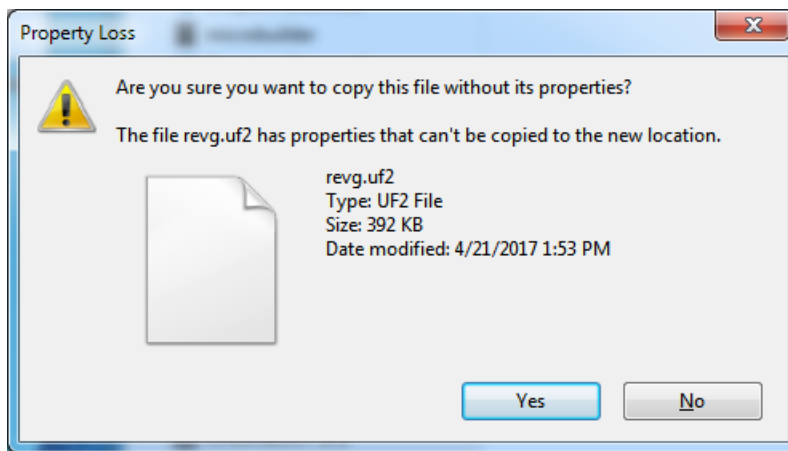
Property Loss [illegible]

Are you sure you want to copy this file without its properties?

The file revg.uf2 has properties that can't be copied to the new location.

revg.uf2
Type: UF2 File
Size: 392 KB
Date modified: 4/21/2017 1:53 PM

Yes

No